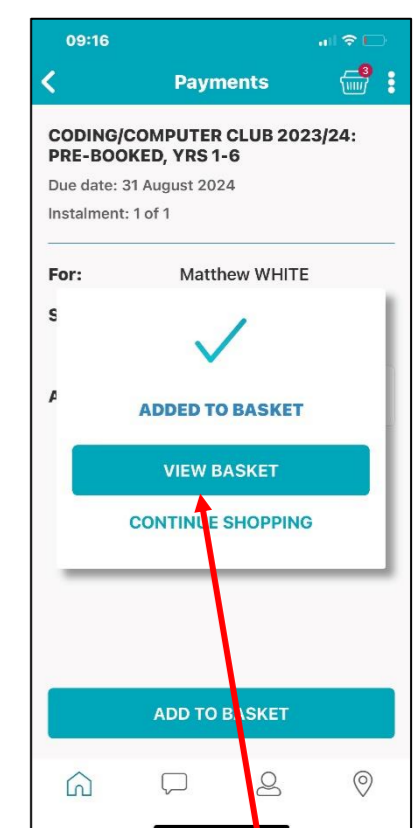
09:16

Payments

3

CODING/COMPUTER CLUB 2023/24: PRE-BOOKED, YRS 1-6

Due date: 31 August 2024

Instalment: 1 of 1

For: Matthew WHITE

S

A

ADDED TO BASKET

VIEW BASKET

CONTINUE SHOPPING

ADD TO BASKET